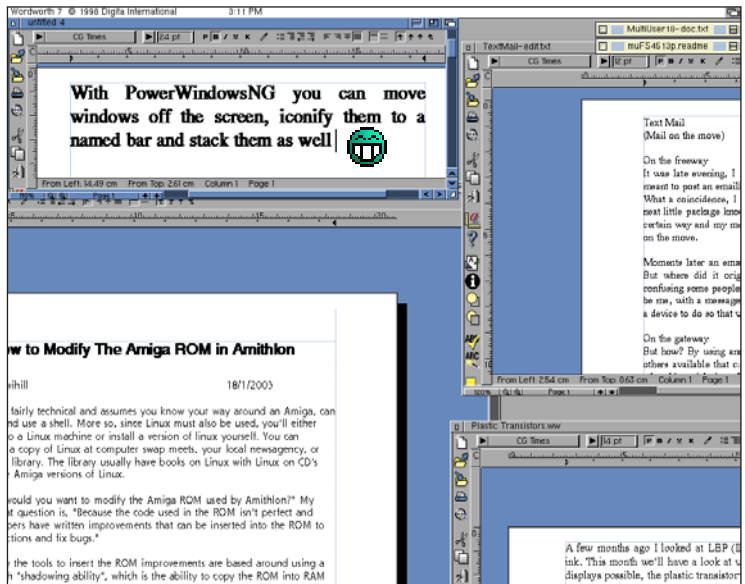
Wordworth 7 © 1998 Digita International 3:11 PM

untitled 4

CG Times

24 pt

With PowerWindowsNG you can move windows off the screen, iconify them to a named bar and stack them as well

From Left: 14.49 cm From Top: 2.61 cm Column 1 Page 1

MultiUser10-doc.txt

muFS4613p.readme

TextMail-edit.txt

12 pt

Text Mail
(Mail on the move)

On the freeway
It was late evening, I
meant to post an email
What a coincidence, I
neat little package kno
certain way and my m
on the move.

Moments later an ema
But where did it orig
confusing some people
be me, with a message
a device to do so that

On the gateway
But how? By using an
others available that c

From Left: 2.54 cm From Top: 0.63 cm Column 1 Page 1

w to Modify The Amiga ROM in Amithlon

vihill 18/1/2003

fairly technical and assumes you know your way around an Amiga, can nd use a shell. More so, since Linux must also be used, you'll either o a Linux machine or install a version of linux yourself. You can a copy of Linux at computer swap meets, your local newsagency, or library. The library usually have books on Linux with Linux on CD's Amiga versions of Linux.

would you want to modify the Amiga ROM used by Amithlon?" My t question is, "Because the code used in the ROM isn't perfect and pers have written improvements that can be inserted into the ROM to ctions and fix bugs."

the tools to insert the ROM improvements are based around using a "shadowing ability", which is the ability to copy the ROM into RAM

Plastic Transistors.ww

CG Times

14 pt

A few months ago I looked at LBP (
ink. This month we'll have a look at
displays possible, the plastic transisto